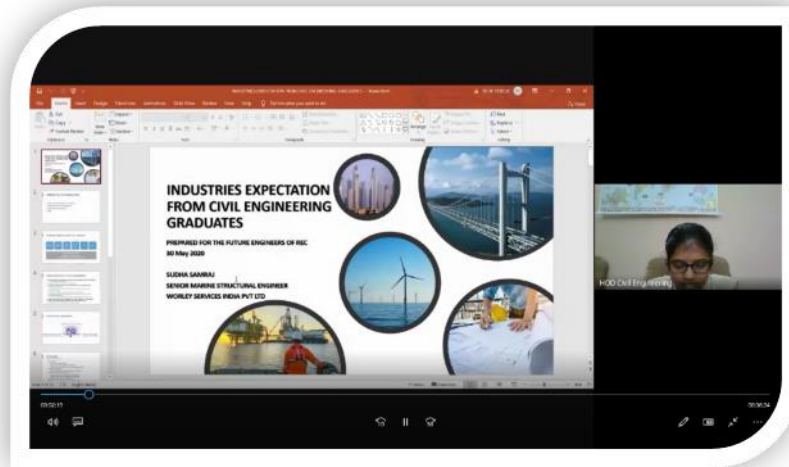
INDUSTRIES EXPECTATION FROM CIVIL ENGINEERING GRADUATES

PREPARED FOR THE FUTURE ENGINEERS OF REC
30 May 2020

SUDHA SAMRAJ
SENIOR MARINE STRUCTURAL ENGINEER
WORLEY SERVICES INDIA PVT LTD

HOD Civil Engineering

00:02:17

00:30:24